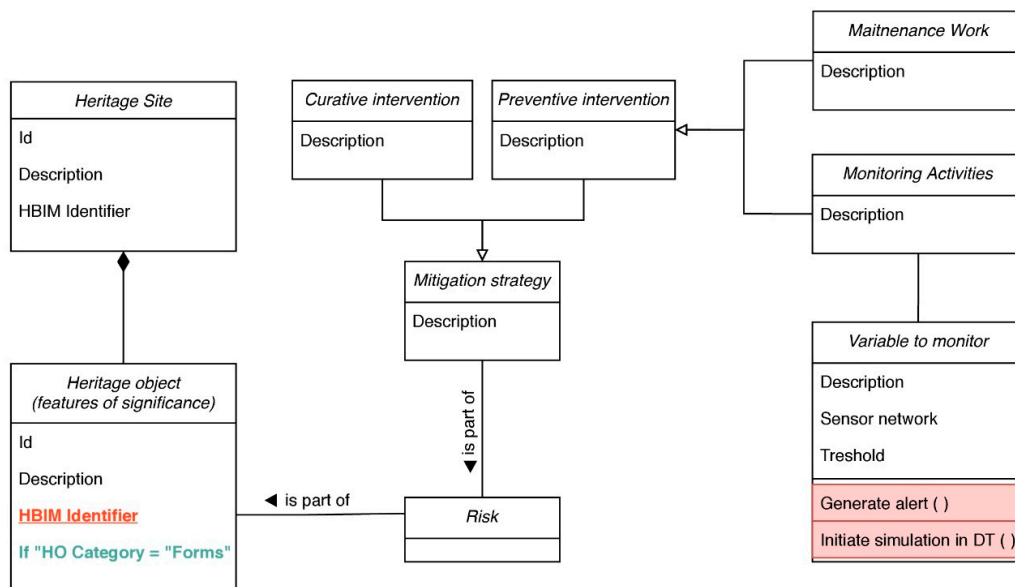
Maitnenance Work

Description

Heritage Site

Id

Description

HBIM Identifier

Curative intervention

Description

Preventive intervention

Description

Monitoring Activities

Description

Mitigation strategy

Description

Variable to monitor

Description

Sensor network

Treshold

Generate alert ( )

Initiate simulation in DT ( )

Heritage object (features of significance)

Id

Description

HBIM Identifier

If "HO Category = "Forms"

◄ is part of

◄ is part of

Risk